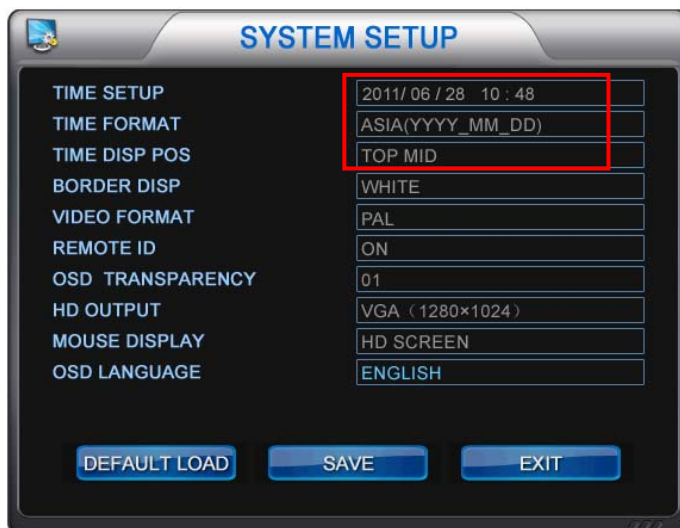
SYSTEM SETUP

| | |
|---|---|
| TIME SETUP | 2011/ 06 / 28 10 : 48 |
| TIME FORMAT | ASIA(YYYY_MM_DD) |
| TIME DISP POS | TOP MID |
| BORDER DISP | WHITE |
| VIDEO FORMAT | PAL |
| REMOTE ID | ON |
| OSD TRANSPARENCY | 01 |
| HD OUTPUT | VGA（1280×1024） |
| MOUSE DISPLAY | HD SCREEN |
| OSD LANGUAGE | ENGLISH |

DEFAULT LOAD SAVE EXIT